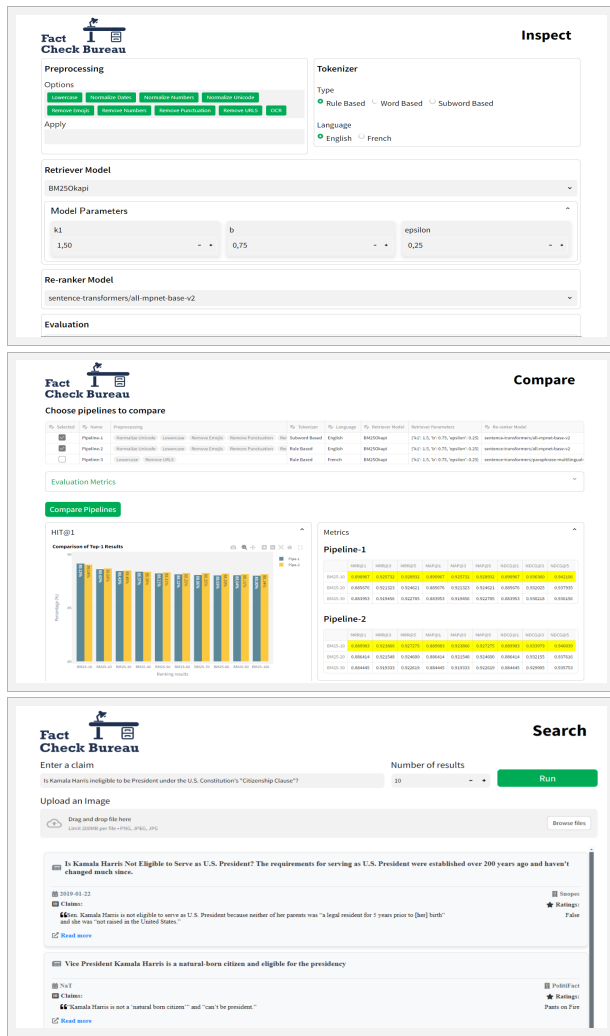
Fact Check Bureau

Inspect

Preprocessing

Options

Lowercase Normalize Dates Normalize Numbers Normalize Unicode Remove Emojis Remove Numbers Remove Punctuation Remove URLS OCR

Apply

Tokenizer

Type

Rule Based Word Based Subword Based

Language

English French

Retriever Model

BM25Okapi

Model Parameters

k1

1,50

b

0,75

epsilon

0,25

Re-ranker Model

sentence-transformers/all-mpnet-base-v2

Evaluation

Fact Check Bureau

Compare

Choose pipelines to compare

| Selected | Name | Preprocessing | Tokenizer | Language | Retriever Model | Retriever Parameters | Re-ranker Model |
|---|---|---|---|---|---|---|---|
| ✓ | Pipeline-1 | Normalize Unicode Lowercase Remove Emojis Remove Punctuation Re | Subword Based | English | BM25Okapi | {'k1': 1.5, 'b': 0.75, 'epsilon': 0.25} | sentence-transformers/all-mpnet-base-v2 |
| ✓ | Pipeline-2 | Normalize Unicode Lowercase Remove Emojis Remove Punctuation Re | Rule Based | English | BM25Okapi | {'k1': 1.5, 'b': 0.75, 'epsilon': 0.25} | sentence-transformers/all-mpnet-base-v2 |
| | Pipeline-3 | Lowercase Remove URLS | Rule Based | French | BM25Okapi | {'k1': 1.5, 'b': 0.75, 'epsilon': 0.25} | sentence-transformers/paraphrase-multilingual- |

Evaluation Metrics

Compare Pipelines

HIT@1

Comparison of Top-1 Results

Pipe-1
Pipe-2

Percentage (%)

Ranking results

Metrics

Pipeline-1

Pipeline-2

Fact Check Bureau

Search

Enter a claim

Is Kamala Harris ineligible to be President under the U.S. Constitution's "Citizenship Clause"?

Number of results

10

Run

Upload an Image

Drag and drop file here

Limit 200MB per file • PNG, JPEG, JPG

Browse files

Is Kamala Harris Not Eligible to Serve as U.S. President? The requirements for serving as U.S. President were established over 200 years ago and haven't changed much since.

2019-01-22

Snopes

Claims:

Ratings:

"Sen. Kamala Harris is not eligible to serve as U.S. president because neither of her parents was "a legal resident for 5 years prior to [her] birth" and she was "not raised in the United States."

False

Read more

Vice President Kamala Harris is a natural-born citizen and eligible for the presidency

NaT

PolitiFact

Claims:

Ratings:

"Kamala Harris is not a "natural born citizen"" and "can't be president."

Pants on Fire

Read more